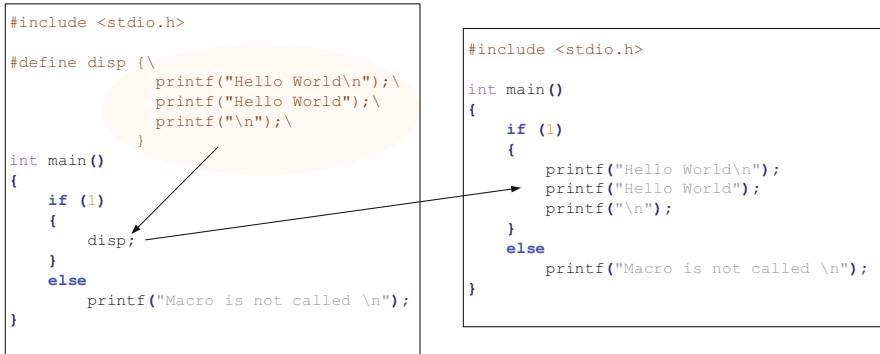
#include <stdio.h>

#define disp {\
printf("Hello World\n");\
printf("Hello World");\
printf("\n");\
}

int main()
{
if (1)
{
disp;
}
else
printf("Macro is not called \n");
}

#include <stdio.h>

int main()
{
if (1)
{
printf("Hello World\n");
printf("Hello World");
printf("\n");
}
else
printf("Macro is not called \n");
}